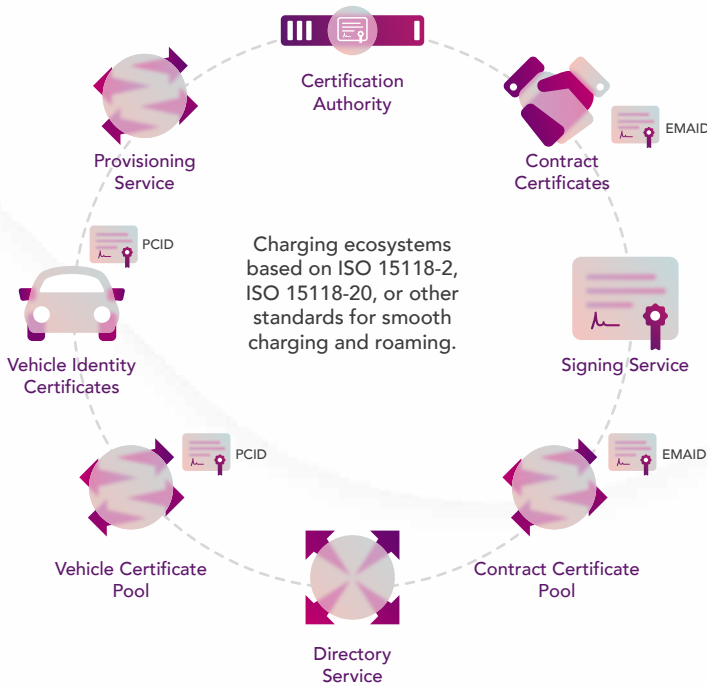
Certification Authority

EMAID

Contract Certificates

Provisioning Service

PCID

Charging ecosystems based on ISO 15118-2, ISO 15118-20, or other standards for smooth charging and roaming.

Vehicle Identity Certificates

Signing Service

PCID

EMAID

Vehicle Certificate Pool

Contract Certificate Pool

Directory Service